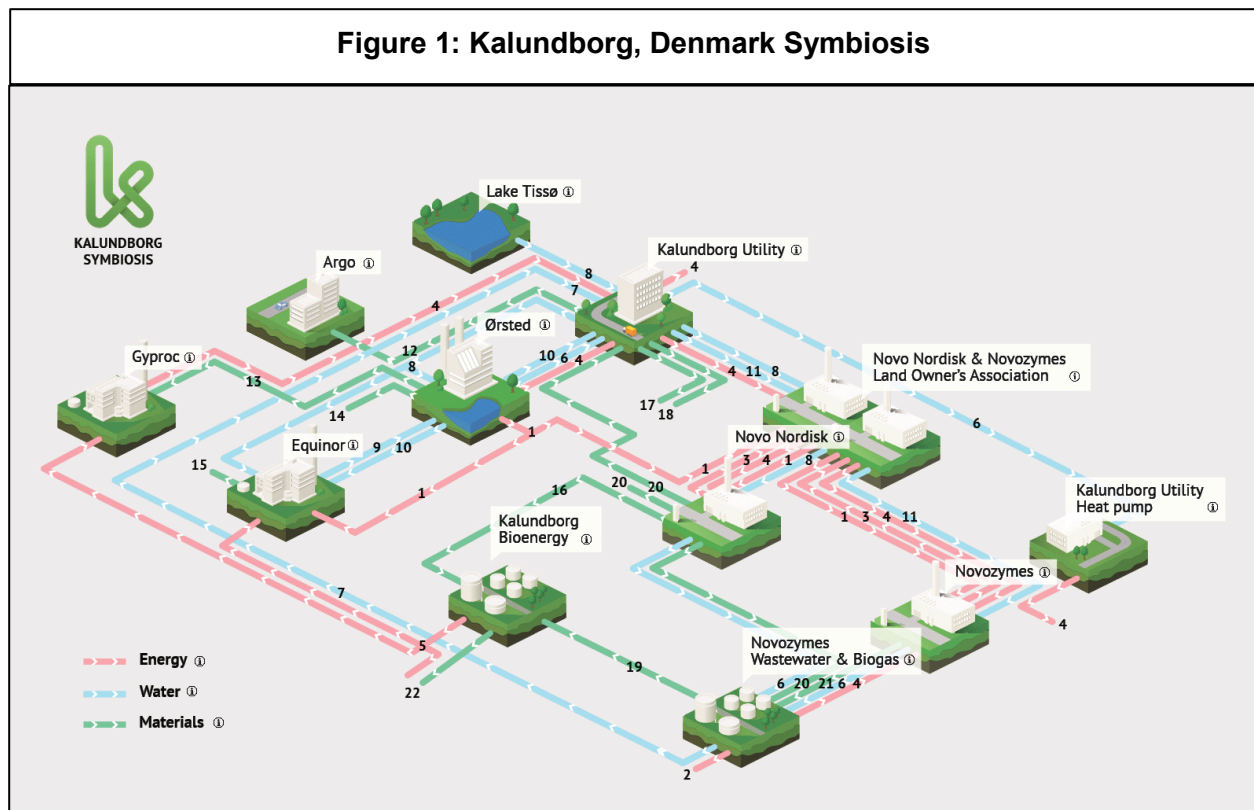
Figure 1: Kalundborg, Denmark Symbiosis

KALUNDBORG SYMBIOSIS

Lake Tissø ⓘ

Kalundborg Utility ⓘ

Argo ⓘ

Ørsted ⓘ

Gyproc ⓘ

Novo Nordisk & Novozymes Land Owner's Association ⓘ

Equinor ⓘ

Novo Nordisk ⓘ

Kalundborg Utility Heat pump ⓘ

Kalundborg Bioenergy ⓘ

Novozymes ⓘ

Novozymes Wastewater & Biogas ⓘ

Energy ⓘ

Water ⓘ

Materials ⓘ

8 7 4 4 12 8 10 6 4 13 14 4 11 8 17 18 6 1 15 9 10 1 3 4 1 8 16 20 20 1 1 3 4 11 7 5 4 19 22 6 20 21 6 4 2